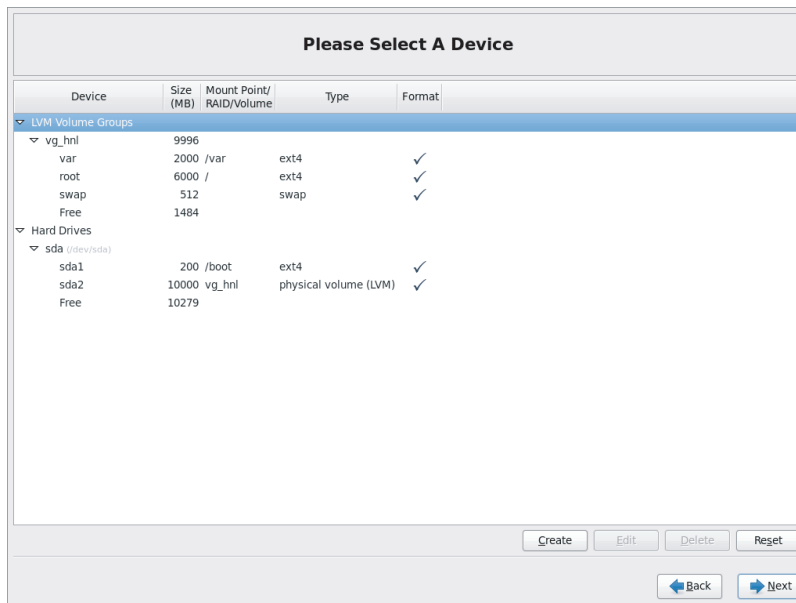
Please Select A Device

| Device | Size (MB) | Mount Point/ RAID/Volume | Type | Format |
|---|---|---|---|---|
| LVM Volume Groups | | | | |
| vg_hnl | 9996 | | | |
| var | 2000 | /var | ext4 | ✓ |
| root | 6000 | / | ext4 | ✓ |
| swap | 512 | | swap | ✓ |
| Free | 1484 | | | |
| Hard Drives | | | | |
| sda (/dev/sda) | | | | |
| sda1 | 200 | /boot | ext4 | ✓ |
| sda2 | 10000 | vg_hnl | physical volume (LVM) | ✓ |
| Free | 10279 | | | |

Create Edit Delete Reset

Back Next